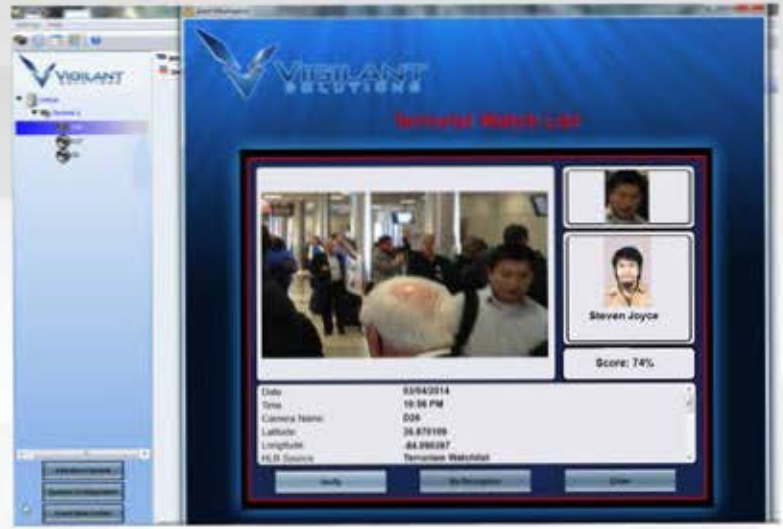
VIGILANT

VIGILANT SOLUTIONS

Terrorist Watch List

Steven Joyce

Score: 74%

| | |
|---|---|
| Date | 03/04/2014 |
| Time | 10:56 PM |
| Camera Name | D26 |
| Latitude | 36.870109 |
| Longitude | -84.996267 |
| HLR Source | Terrorism Watchlist |

Verify

No Recognition

Close